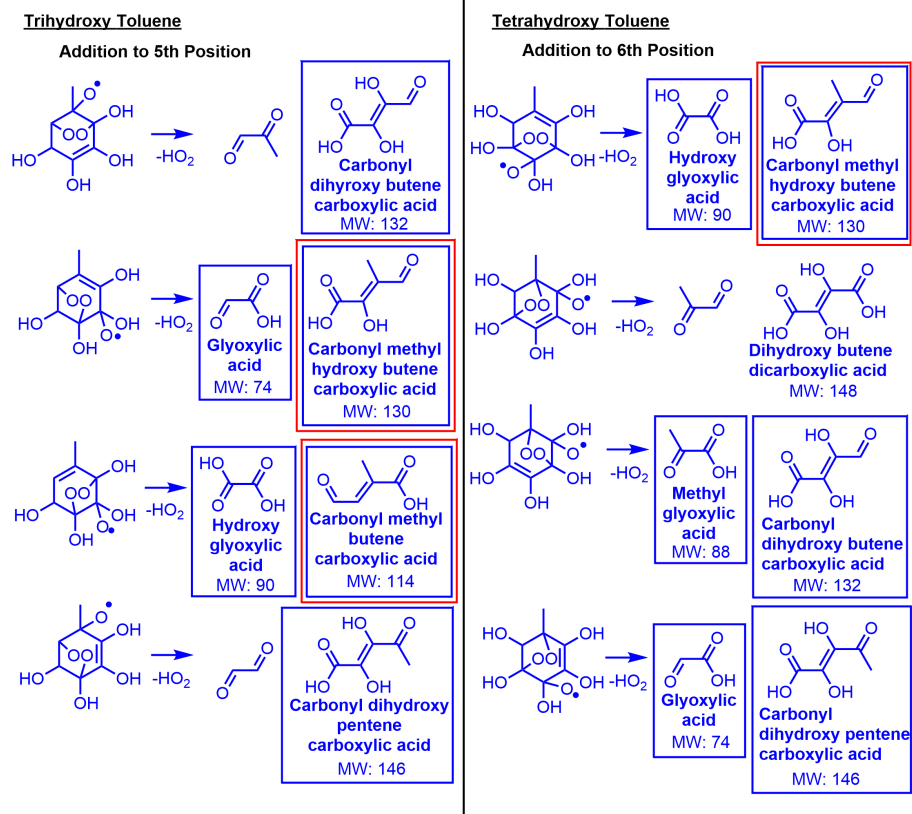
Trihydroxy Toluene

Addition to 5th Position

O• OH OO HO OH OH

-HO$_2$

HO O HO O OH

Carbonyl dihyroxy butene carboxylic acid
MW: 132

OH OO HO O• OH

-HO$_2$

O OH O

Glyoxylic acid
MW: 74

O HO O OH

Carbonyl methyl hydroxy butene carboxylic acid
MW: 130

OH OO HO O• OH OH

-HO$_2$

HO O O OH

Hydroxy glyoxylic acid
MW: 90

O O OH

Carbonyl methyl butene carboxylic acid
MW: 114

O• OH OO HO OH OH

-HO$_2$

HO O O HO OH

Carbonyl dihydroxy pentene carboxylic acid
MW: 146

Tetrahydroxy Toluene

Addition to 6th Position

HO OO O• OH OH

-HO$_2$

HO O O OH

Hydroxy glyoxylic acid
MW: 90

O O HO OH

Carbonyl methyl hydroxy butene carboxylic acid
MW: 130

HO OO O• HO OH OH

-HO$_2$

HO O O OH O HO OH

Dihydroxy butene dicarboxylic acid
MW: 148

HO OO O• HO OH OH

-HO$_2$

O OH O

Methyl glyoxylic acid
MW: 88

HO O O HO OH

Carbonyl dihydroxy butene carboxylic acid
MW: 132

HO OH OO OH HO O• OH OH

-HO$_2$

O OH O

Glyoxylic acid
MW: 74

HO O O HO OH

Carbonyl dihydroxy pentene carboxylic acid
MW: 146